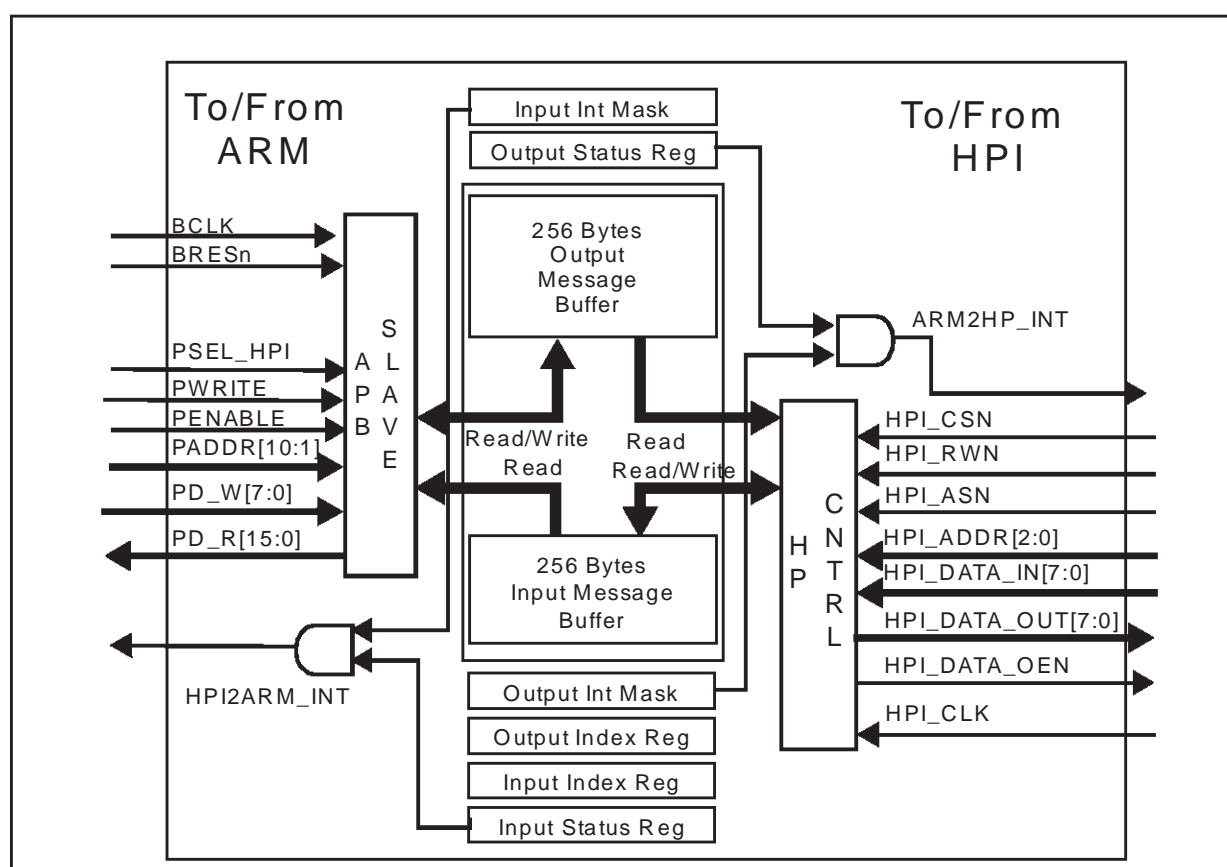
To/From ARM

Input Int Mask

Output Status Reg

To/From HPI

BCLK

BRESn

256 Bytes Output Message Buffer

APB SLAVE

ARM2HP_INT

PSEL_HPI

PWRITE

PENABLE

PADDR[10:1]

PD_W[7:0]

PD_R[15:0]

Read/Write

Read

Read

Read/Write

HPI_CSN

HPI_RWN

HPI_ASN

HPI_ADDR[2:0]

HPI_DATA_IN[7:0]

HPI_DATA_OUT[7:0]

HPI_DATA_OEN

HPI_CLK

HP CNTRL

256 Bytes Input Message Buffer

HPI2ARM_INT

Output Int Mask

Output Index Reg

Input Index Reg

Input Status Reg